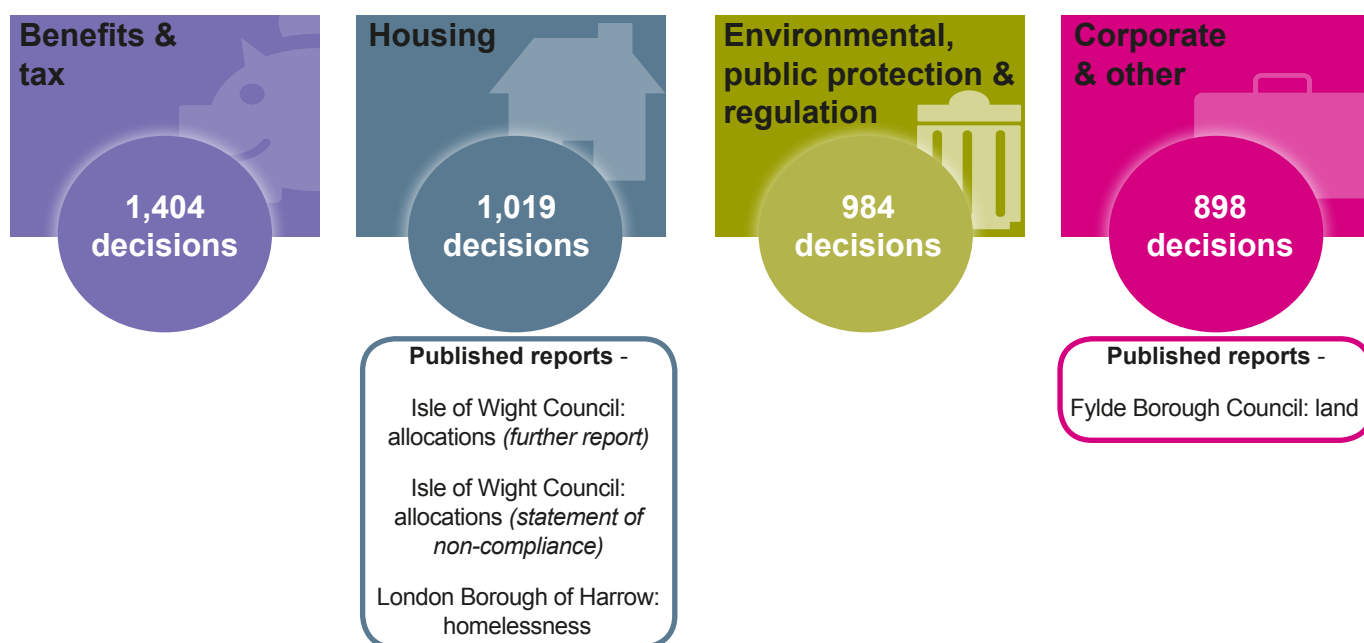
Benefits & tax

1,404 decisions

Housing

1,019 decisions

Published reports -

Isle of Wight Council: allocations *(further report)*

Isle of Wight Council: allocations *(statement of non-compliance)*

London Borough of Harrow: homelessness

Environmental, public protection & regulation

984 decisions

Corporate & other

898 decisions

Published reports -

Fylde Borough Council: land